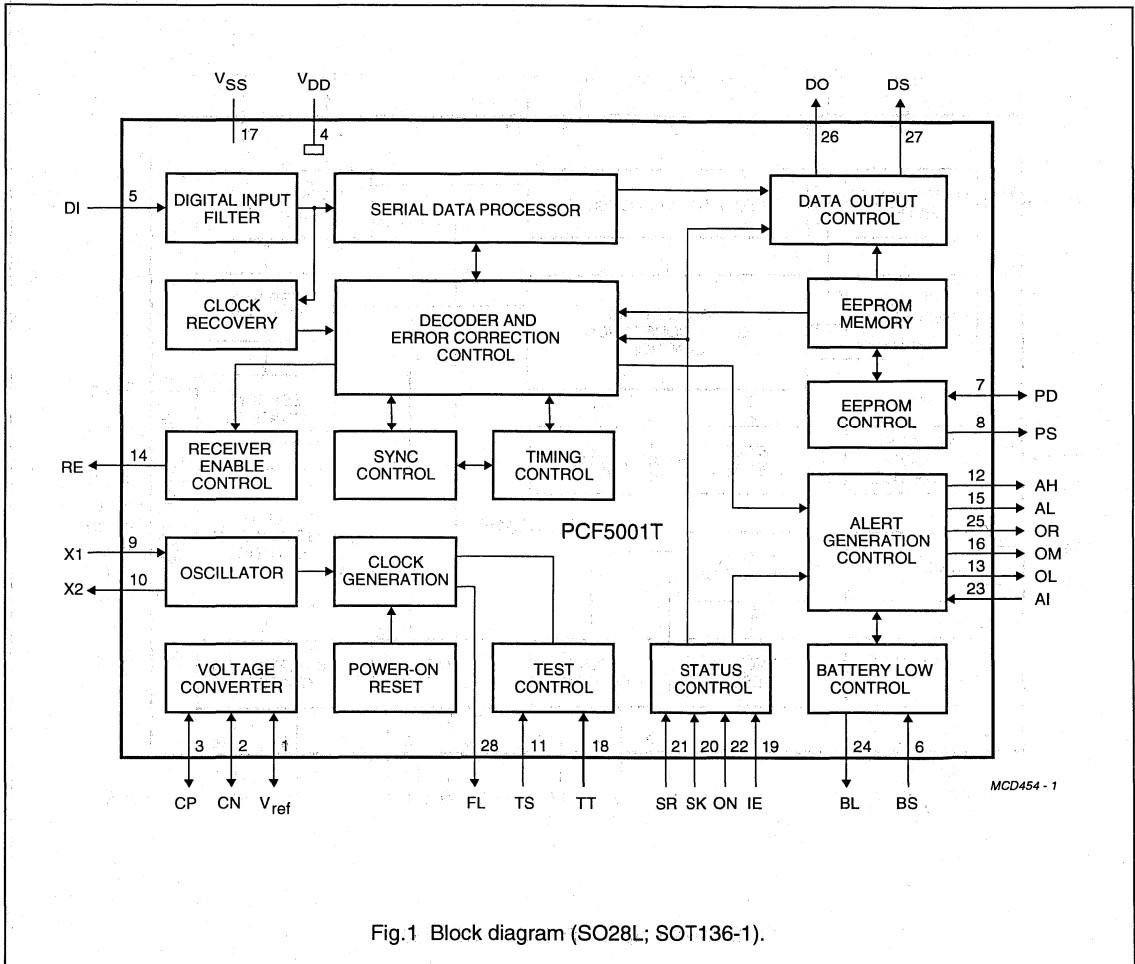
$V_{SS}$ $V_{DD}$
17 4

DO DS
26 27

DI 5 DIGITAL INPUT FILTER

SERIAL DATA PROCESSOR

DATA OUTPUT CONTROL

CLOCK RECOVERY

DECODER AND ERROR CORRECTION CONTROL

EEPROM MEMORY

EEPROM CONTROL

7 PD
8 PS

RE 14 RECEIVER ENABLE CONTROL

SYNC CONTROL

TIMING CONTROL

PCF5001T

ALERT GENERATION CONTROL

12 AH
15 AL
25 OR
16 OM
13 OL
23 AI

X1 9
X2 10
OSCILLATOR

CLOCK GENERATION

VOLTAGE CONVERTER

POWER-ON RESET

TEST CONTROL

STATUS CONTROL

BATTERY LOW CONTROL

3 2 1
CP CN $V_{ref}$

28
FL

11 18
TS TT

21 20 22 19
SR SK ON IE

24 6
BL BS

MCD454 - 1

Fig.1 Block diagram (SO28L; SOT136-1).